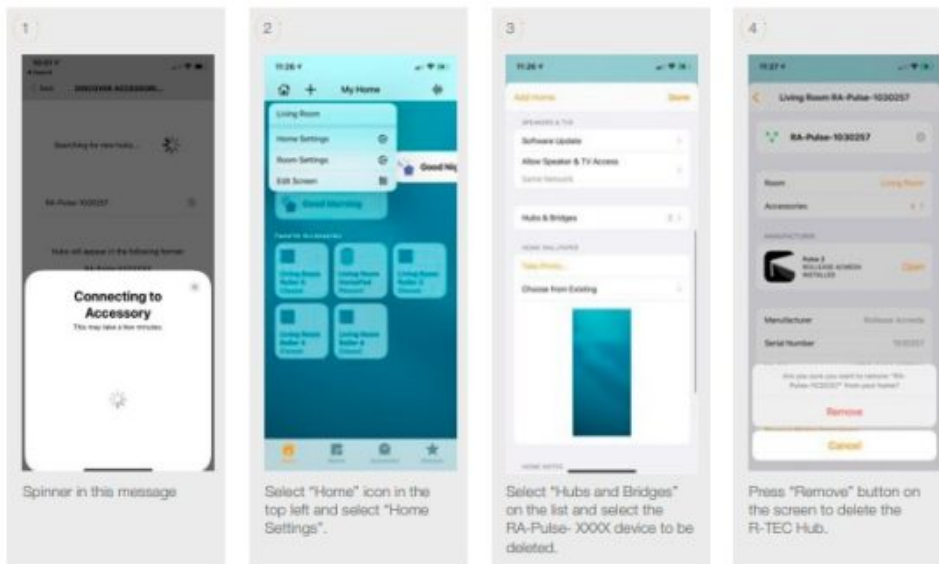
1

Searching for new hubs...

RA-Pulse-1030257

Connecting to Accessory

This may take a few minutes.

Spinner in this message

2

My Home

Living Room

Home Settings

Room Settings

Edit Screen

Good Morning

Select "Home" icon in the top left and select "Home Settings".

3

Add Home

Done

Software Update

Allow Speaker & TV Access

Hubs & Bridges

Take Photo...

Choose from Existing

Select "Hubs and Bridges" on the list and select the RA-Pulse- XXXX device to be deleted.

4

Living Room RA-Pulse-1030257

RA-Pulse-1030257

Room

Living Room

Accessories

Manufacturer

Serial Number

Remove

Cancel

Press "Remove" button on the screen to delete the R-TEC Hub.